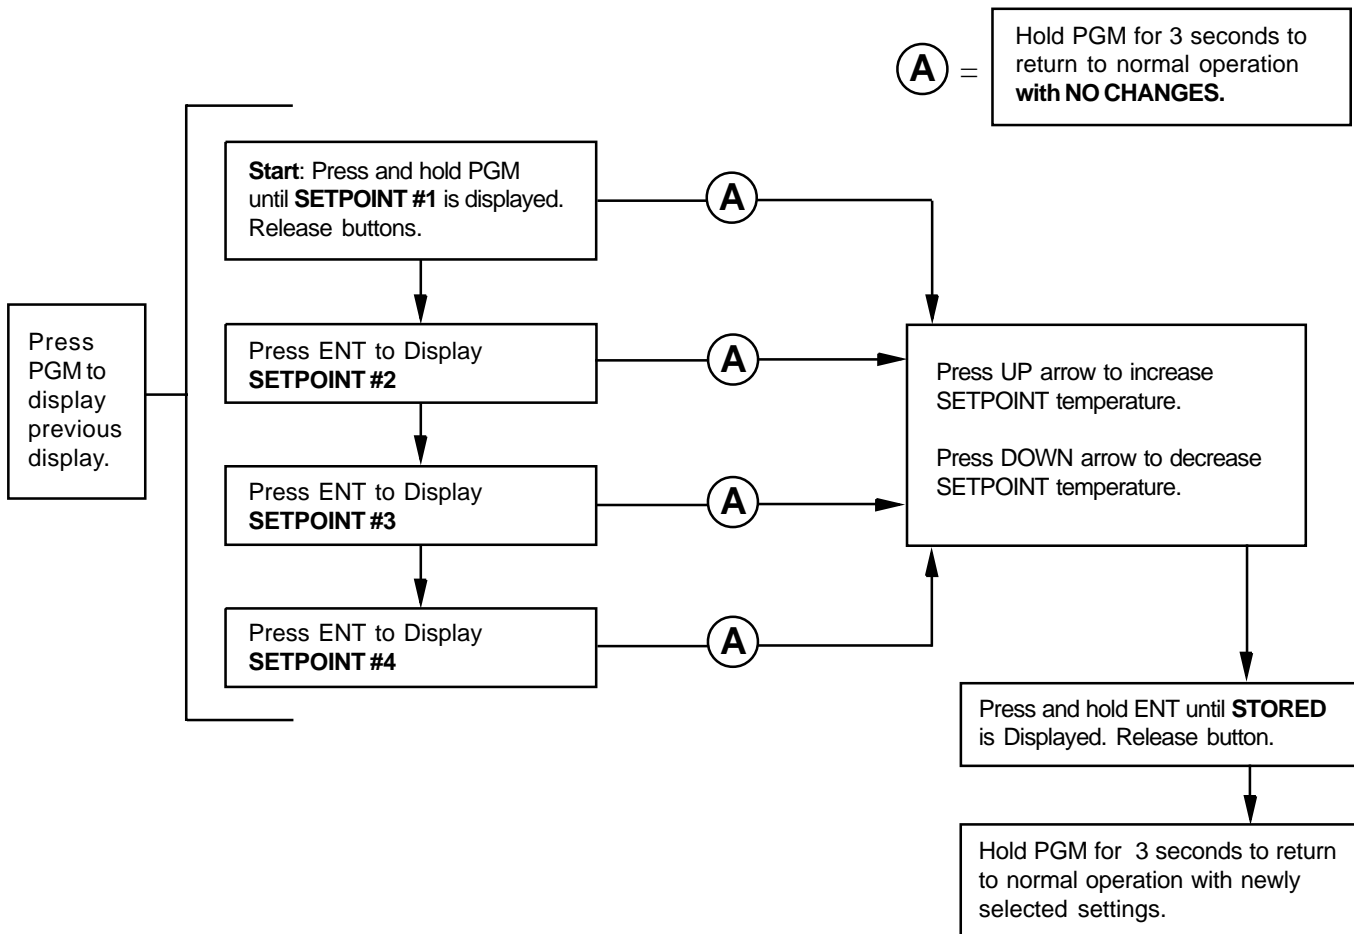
A = Hold PGM for 3 seconds to return to normal operation **with NO CHANGES.**

Press PGM to display previous display.

**Start**: Press and hold PGM until **SETPOINT #1** is displayed. Release buttons.

A

Press ENT to Display **SETPOINT #2**

A

Press ENT to Display **SETPOINT #3**

A

Press ENT to Display **SETPOINT #4**

A

Press UP arrow to increase SETPOINT temperature.

Press DOWN arrow to decrease SETPOINT temperature.

Press and hold ENT until **STORED** is Displayed. Release button.

Hold PGM for 3 seconds to return to normal operation with newly selected settings.